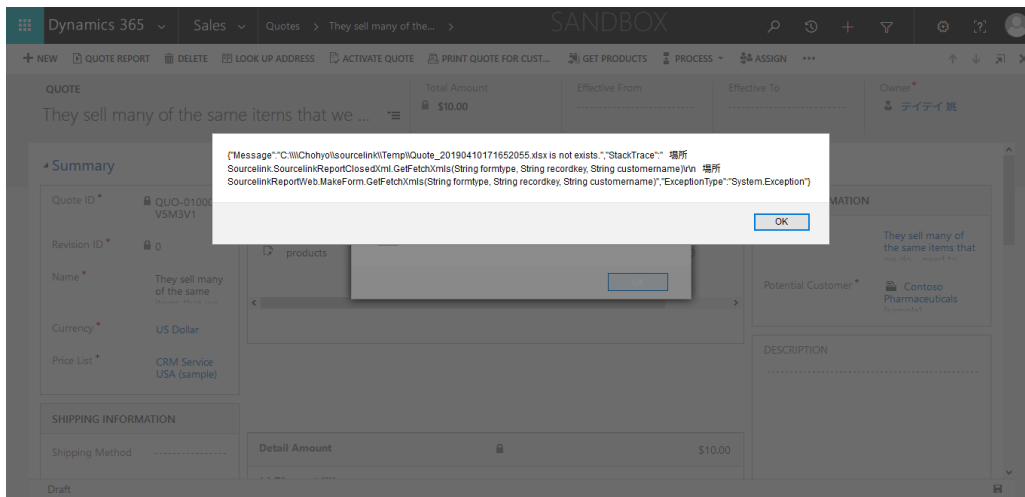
Dynamics 365 Sales Quotes > They sell many of the... > SANDBOX

+ NEW QUOTE REPORT DELETE LOOK UP ADDRESS ACTIVATE QUOTE PRINT QUOTE FOR CUST... GET PRODUCTS PROCESS ASSIGN ...

QUOTE
They sell many of the same items that we ...

Total Amount
$10.00

Effective From

Effective To

Owner*
テイデイ 鉄

Summary

Quote ID* QUO-01000 V5M3V1

Revision ID* 0

Name* They sell many of the same

Currency* US Dollar

Price List* CRM Service USA (sample)

SHIPPING INFORMATION

Shipping Method

products

MATION

They sell many of the same items that

Potential Customer* Contoso Pharmaceuticals

DESCRIPTION

Detail Amount $10.00

Draft

{"Message":"C:\\\\Chohyo\\sourcelink\\Temp\\Quote_20190410171652055.xlsx is not exists.","StackTrace":" 場所 Sourcelink.SourcelinkReportClosedXml.GetFetchXmls(String formtype, String recordkey, String customername)\r\n 場所 SourcelinkReportWeb.MakeForm.GetFetchXmls(String formtype, String recordkey, String customername)","ExceptionType":"System.Exception"}

OK